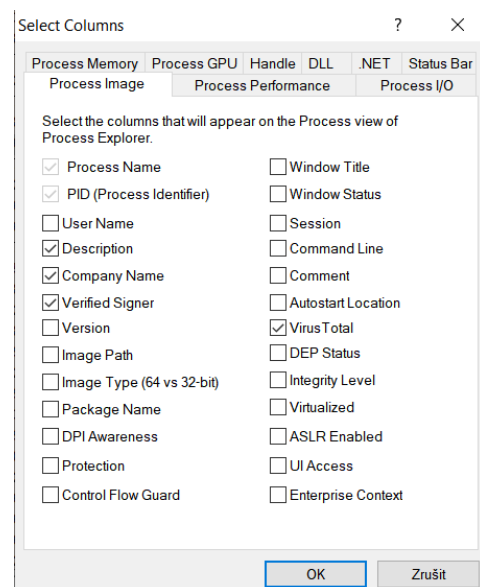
Select Columns ? ×

Process Memory Process GPU Handle DLL .NET Status Bar
Process Image Process Performance Process I/O

Select the columns that will appear on the Process view of Process Explorer.

Process Name
PID (Process Identifier)
User Name
Description
Company Name
Verified Signer
Version
Image Path
Image Type (64 vs 32-bit)
Package Name
DPI Awareness
Protection
Control Flow Guard

Window Title
Window Status
Session
Command Line
Comment
Autostart Location
VirusTotal
DEP Status
Integrity Level
Virtualized
ASLR Enabled
UI Access
Enterprise Context

OK Zrušit